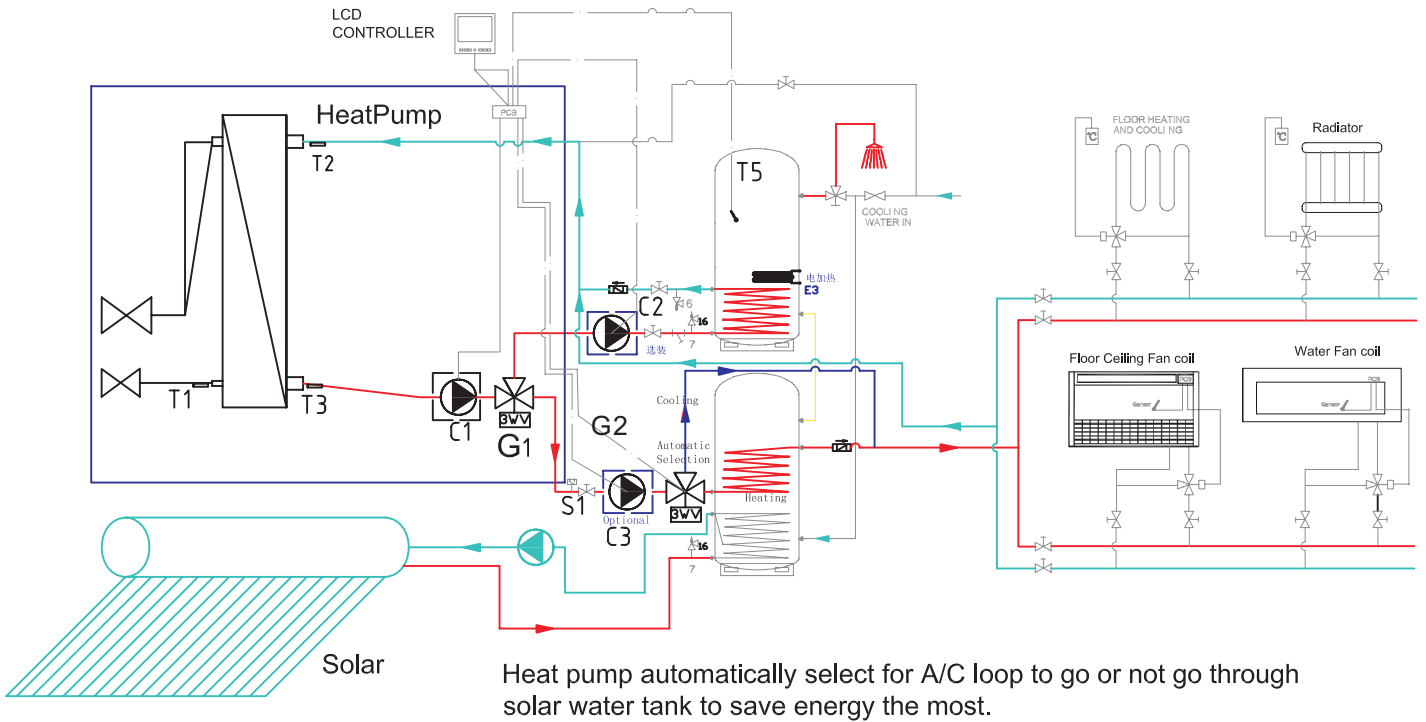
LCD CONTROLLER

PCB

HeatPump

T2

T1

T3

C1

3WV

G1

T5

电加热

E3

C2

16

6

7

选装

FLOOR HEATING AND COOLING

Radiator

COOLING WATER IN

Floor Ceiling Fan coil

Water Fan coil

PCB

Sensor

Cooling

G2

Automatic Selection

Heating

S1

Optional

C3

3WV

16

7

Solar

Heat pump automatically select for A/C loop to go or not go through solar water tank to save energy the most.